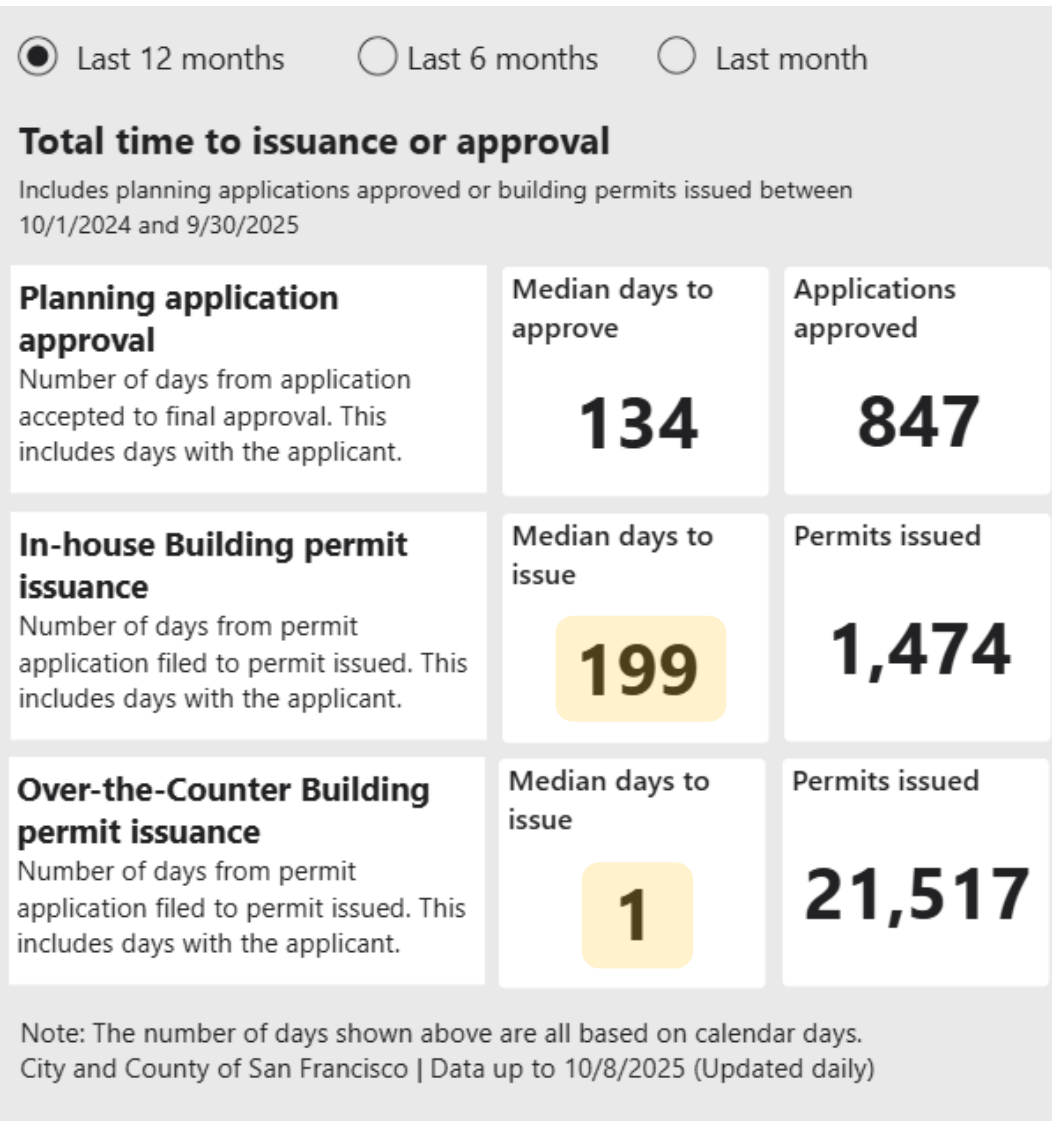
Last 12 months Last 6 months Last month

Total time to issuance or approval

Includes planning applications approved or building permits issued between 10/1/2024 and 9/30/2025

| | | |
|---|---|---|
| **Planning application approval** Number of days from application accepted to final approval. This includes days with the applicant. | Median days to approve 134 | Applications approved 847 |
| **In-house Building permit issuance** Number of days from permit application filed to permit issued. This includes days with the applicant. | Median days to issue 199 | Permits issued 1,474 |
| **Over-the-Counter Building permit issuance** Number of days from permit application filed to permit issued. This includes days with the applicant. | Median days to issue 1 | Permits issued 21,517 |

Note: The number of days shown above are all based on calendar days.
City and County of San Francisco | Data up to 10/8/2025 (Updated daily)